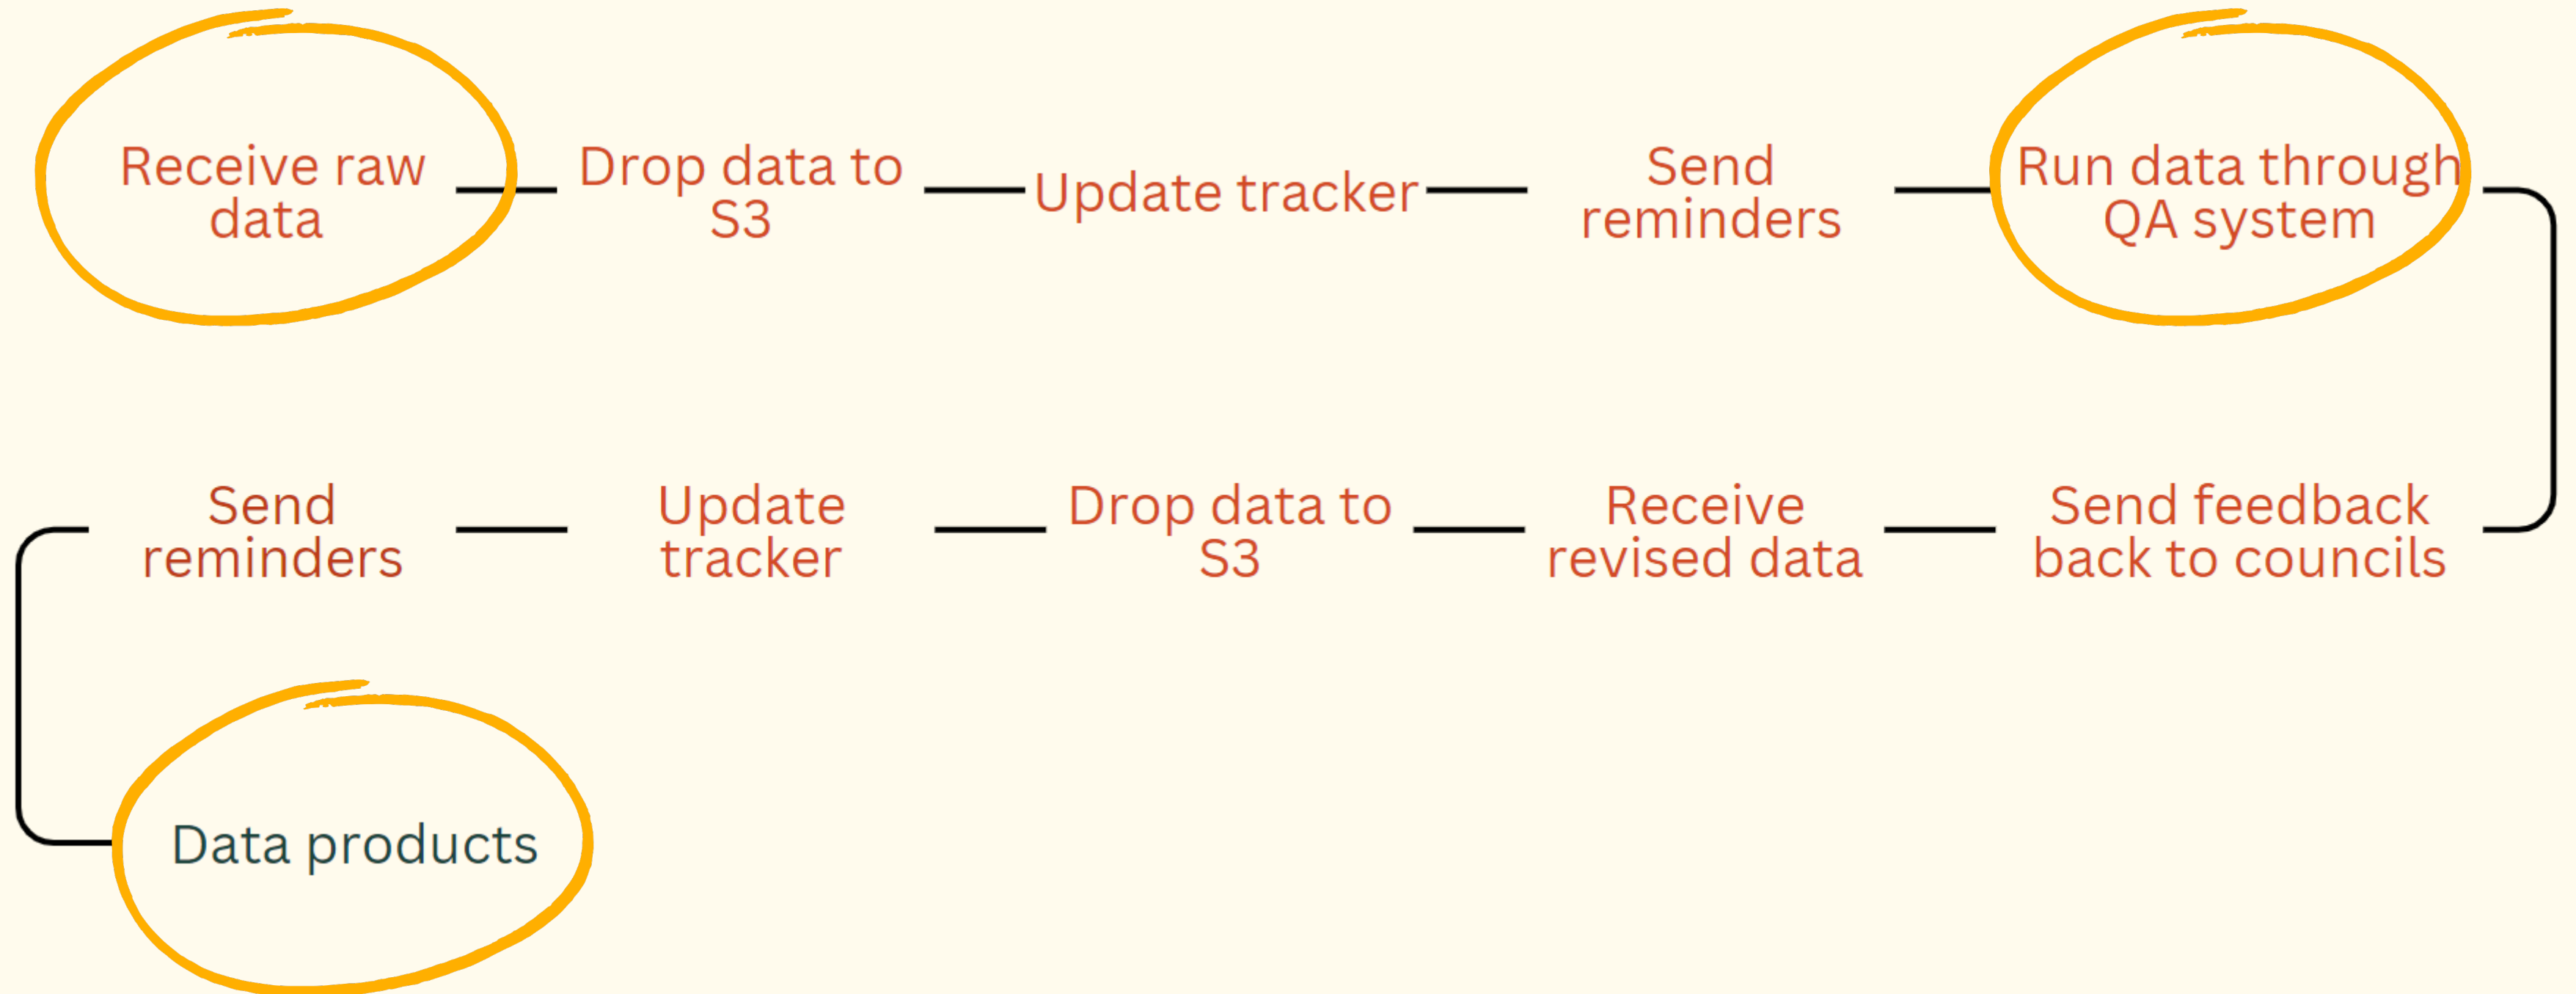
Receive raw data

Drop data to S3

Update tracker

Send reminders

Run data through QA system

Send feedback back to councils

Receive revised data

Drop data to S3

Update tracker

Send reminders

Data products